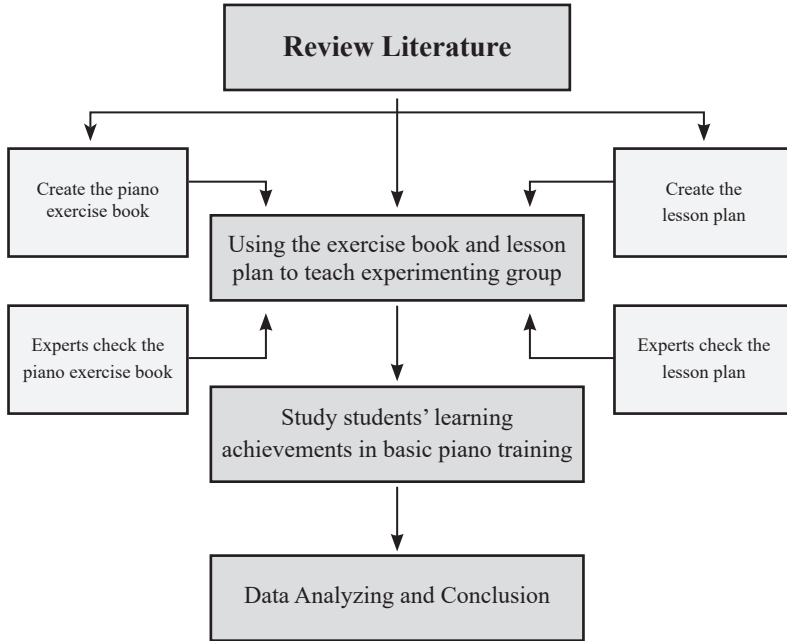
Review Literature

Create the piano exercise book

Create the lesson plan

Using the exercise book and lesson plan to teach experimenting group

Experts check the piano exercise book

Experts check the lesson plan

Study students' learning achievements in basic piano training

Data Analyzing and Conclusion